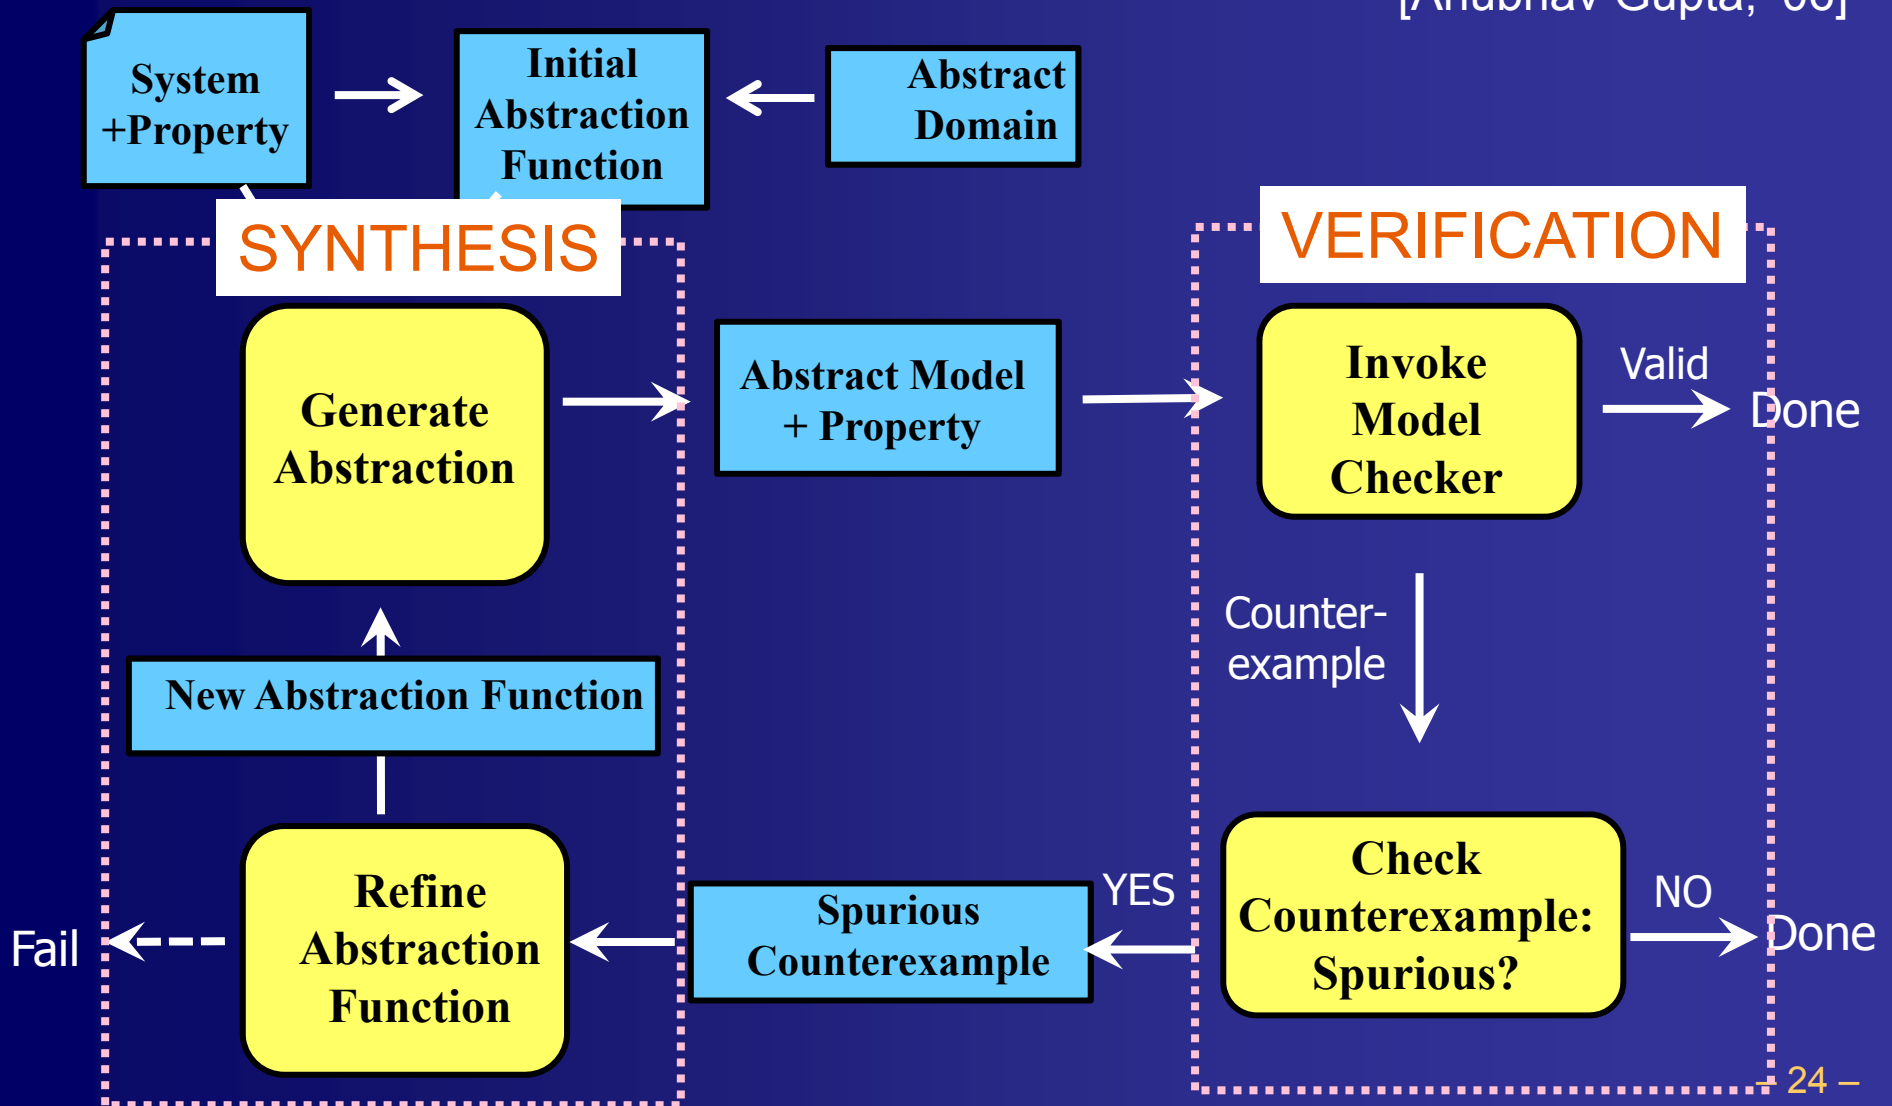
[Anubhav Gupta, '06]

System +Property

Initial Abstraction Function

Abstract Domain

SYNTHESIS

VERIFICATION

Generate Abstraction

Abstract Model + Property

Invoke Model Checker

Valid

Done

Counter-example

New Abstraction Function

Refine Abstraction Function

Spurious Counterexample

YES

Check Counterexample: Spurious?

NO

Done

Fail

– 24 –